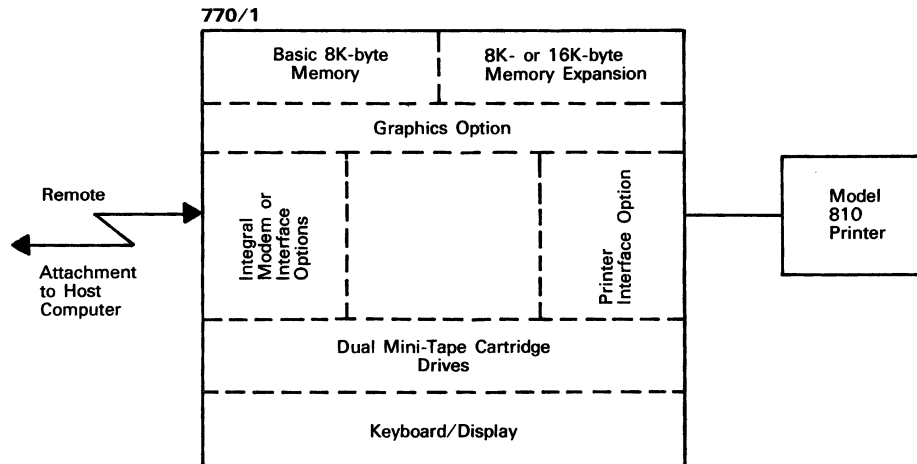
770/1

Basic 8K-byte Memory

8K- or 16K-byte Memory Expansion

Graphics Option

Remote

Attachment to Host Computer

Integral Modem or Interface Options

Printer Interface Option

Model 810 Printer

Dual Mini-Tape Cartridge Drives

Keyboard/Display